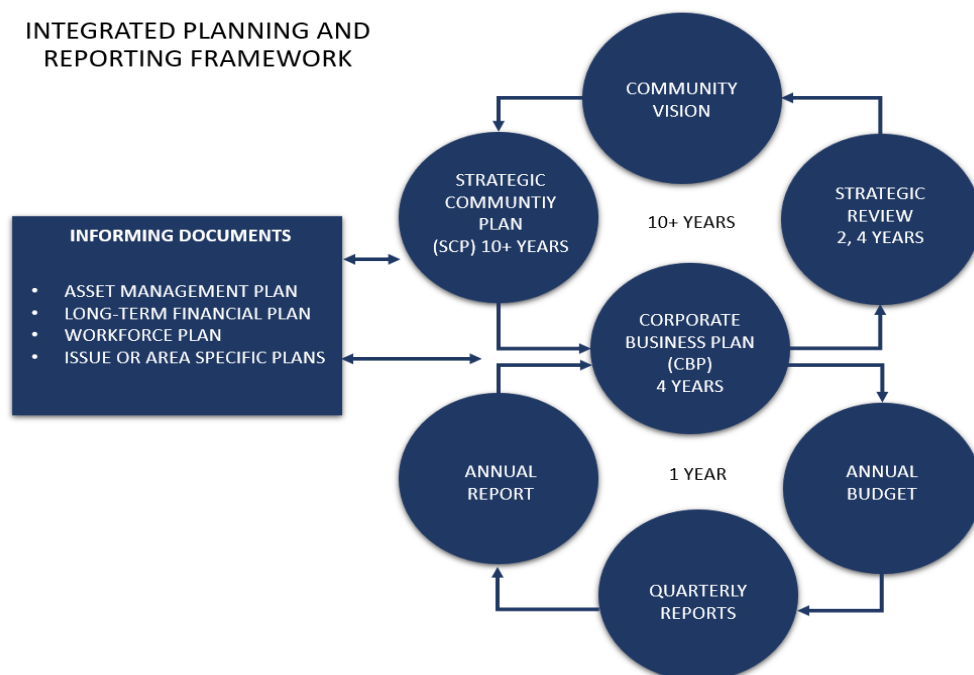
INTEGRATED PLANNING AND REPORTING FRAMEWORK

COMMUNITY VISION

STRATEGIC COMMUNTIY PLAN (SCP) 10+ YEARS

10+ YEARS

STRATEGIC REVIEW 2, 4 YEARS

INFORMING DOCUMENTS

• ASSET MANAGEMENT PLAN
• LONG-TERM FINANCIAL PLAN
• WORKFORCE PLAN
• ISSUE OR AREA SPECIFIC PLANS

CORPORATE BUSINESS PLAN (CBP) 4 YEARS

ANNUAL REPORT

1 YEAR

ANNUAL BUDGET

QUARTERLY REPORTS